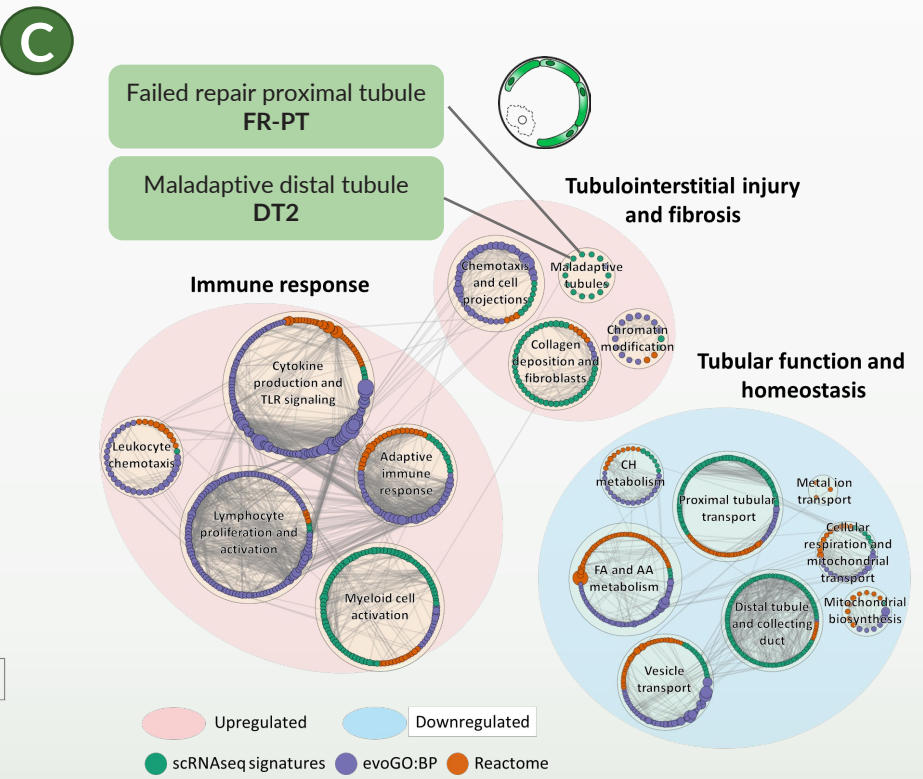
C

Failed repair proximal tubule
FR-PT

Maladaptive distal tubule
DT2

Tubulointerstitial injury and fibrosis

Chemotaxis and cell projections

Maladaptive tubules

Chromatin modification

Collagen deposition and fibroblasts

Immune response

Cytokine production and TLR signaling

Leukocyte chemotaxis

Adaptive immune response

Lymphocyte proliferation and activation

Myeloid cell activation

Tubular function and homeostasis

CH metabolism

Proximal tubular transport

Metal ion transport

Cellular respiration and mitochondrial transport

FA and AA metabolism

Mitochondrial biosynthesis

Distal tubule and collecting duct

Vesicle transport

Upregulated

Downregulated

scRNAseq signatures

evoGO:BP

Reactome